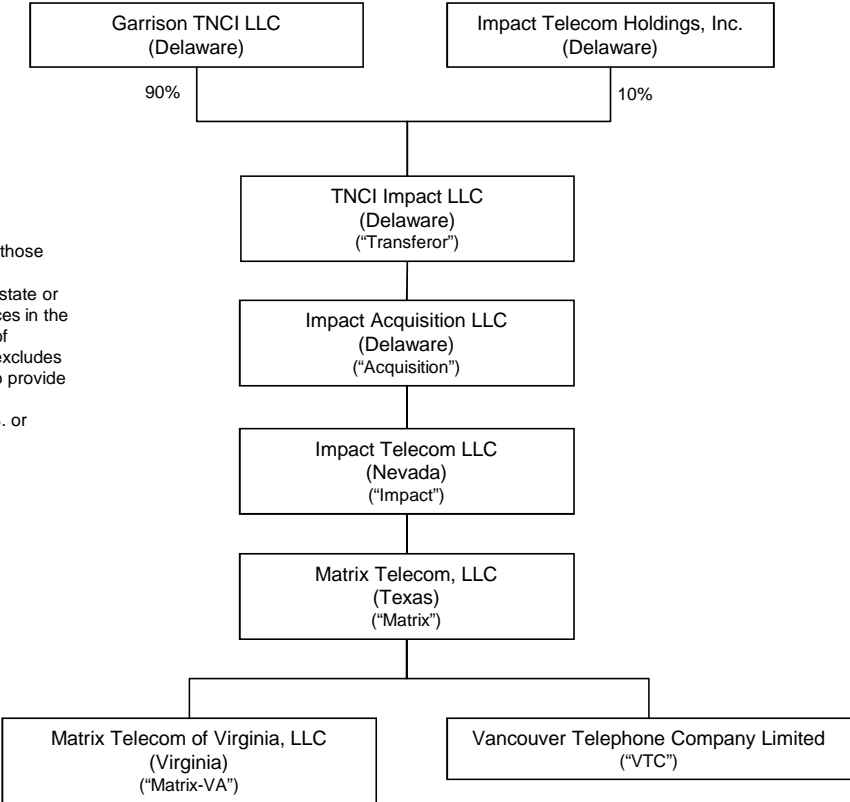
Garrison TNCI LLC
(Delaware)

Impact Telecom Holdings, Inc.
(Delaware)

90%

10%

TNCI Impact LLC
(Delaware)
("Transferor")

those

state or
ces in the
of
excludes
o provide

. or

Impact Acquisition LLC
(Delaware)
("Acquisition")

Impact Telecom LLC
(Nevada)
("Impact")

Matrix Telecom, LLC
(Texas)
("Matrix")

Matrix Telecom of Virginia, LLC
(Virginia)
("Matrix-VA")

Vancouver Telephone Company Limited
("VTC")